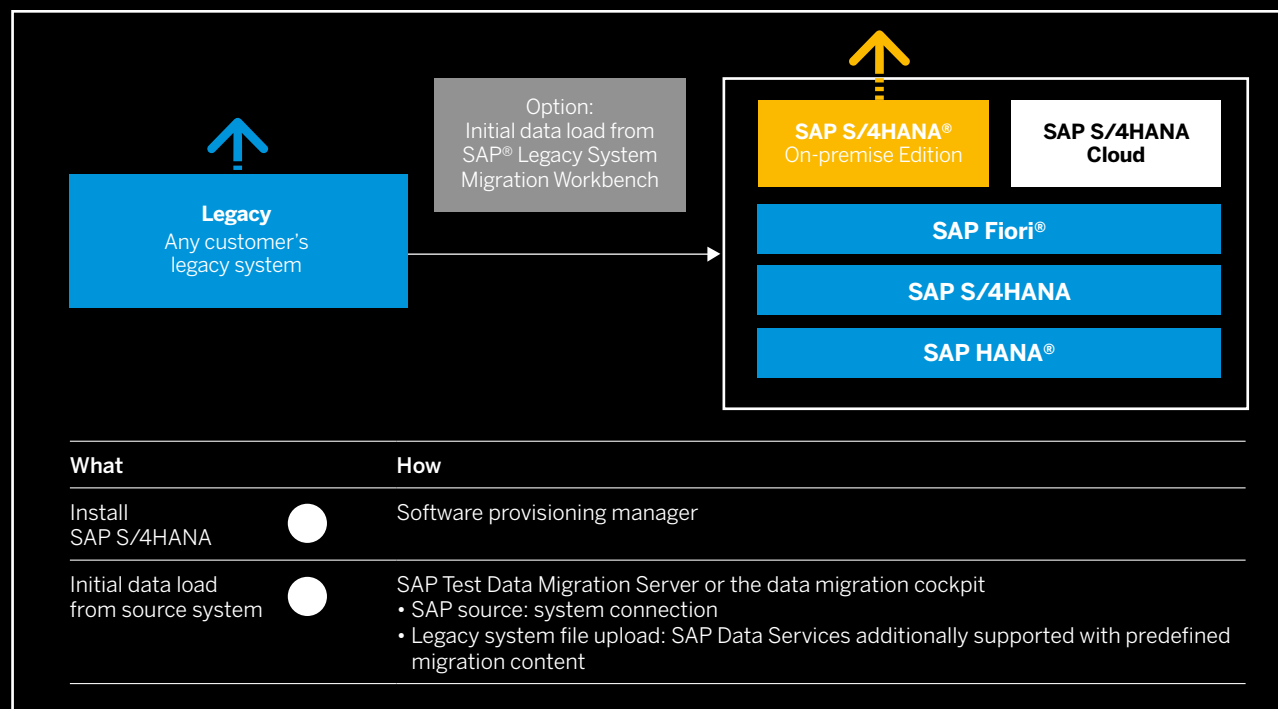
Legacy
Any customer's legacy system

Option:
Initial data load from SAP® Legacy System Migration Workbench

SAP S/4HANA®
On-premise Edition

SAP S/4HANA Cloud

SAP Fiori®

SAP S/4HANA

SAP HANA®

| What | How |
|---|---|
| Install SAP S/4HANA | Software provisioning manager |
| Initial data load from source system | SAP Test Data Migration Server or the data migration cockpit<br>• SAP source: system connection<br>• Legacy system file upload: SAP Data Services additionally supported with predefined migration content |